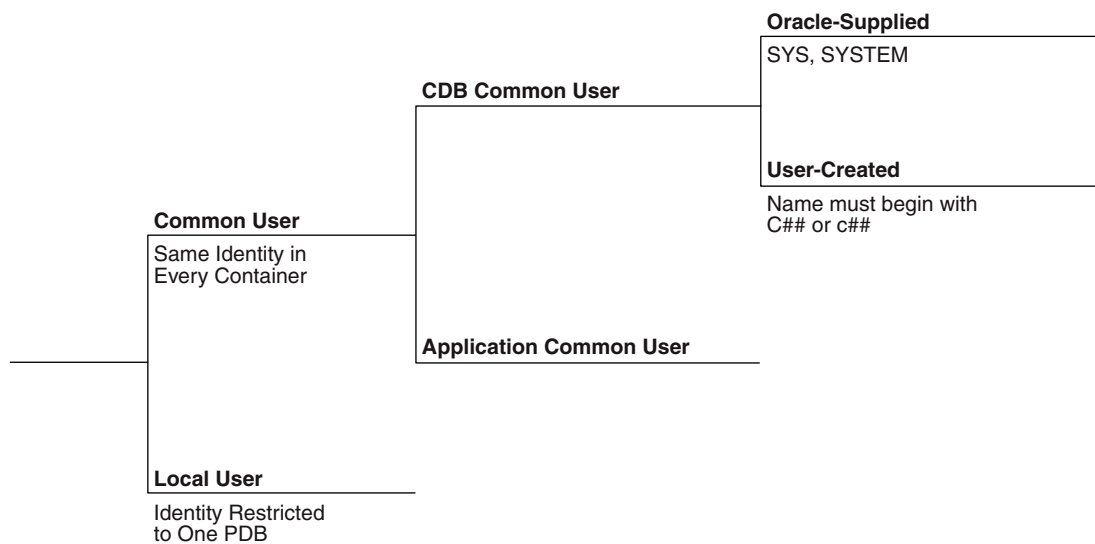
Oracle-Supplied

SYS, SYSTEM

CDB Common User

User-Created

Name must begin with C## or c##

Common User

Same Identity in Every Container

Application Common User

Local User

Identity Restricted to One PDB